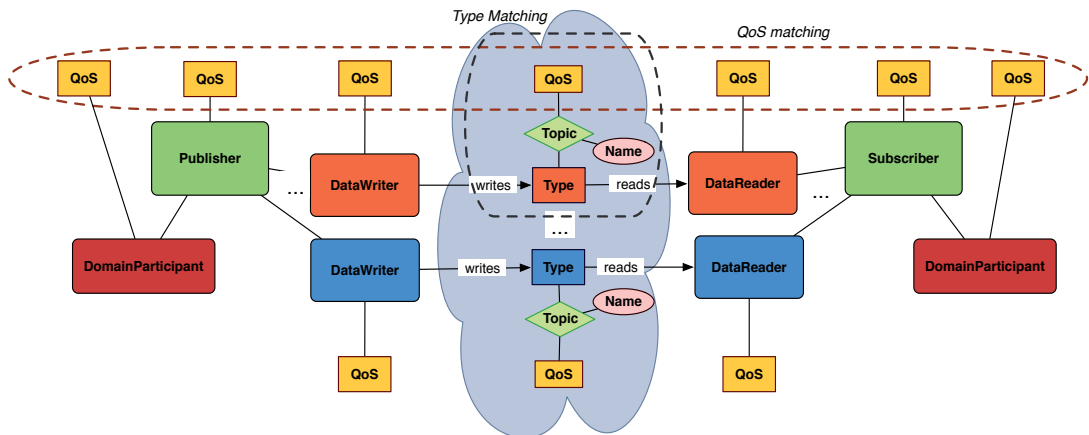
Type Matching

QoS matching

QoS

QoS

QoS

QoS

QoS

QoS

QoS

Publisher

Topic

Name

Subscriber

...

DataWriter

writes

Type

reads

DataReader

...

...

DomainParticipant

DataWriter

writes

Type

reads

DataReader

DomainParticipant

Name

Topic

QoS

QoS

QoS